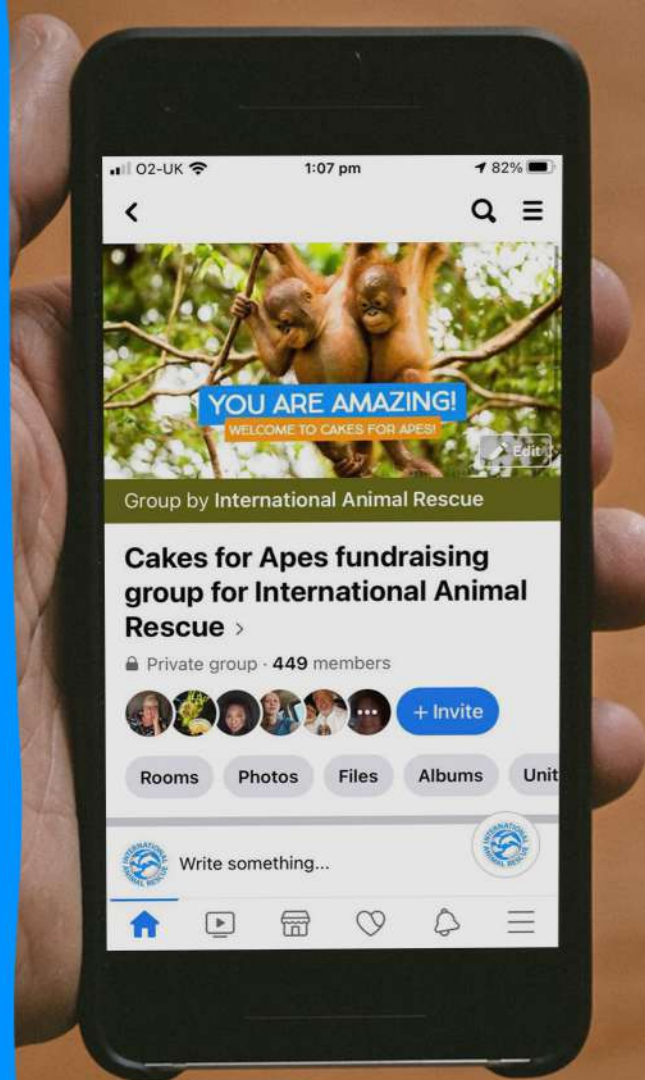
O2-UK 1:07 pm 82%

YOU ARE AMAZING!
WELCOME TO CAKES FOR APES!

Edit

Group by International Animal Rescue

Cakes for Apes fundraising group for International Animal Rescue >

Private group · 449 members

+ Invite

Rooms Photos Files Albums Unit

INTERNATIONAL ANIMAL RESCUE

Write something...

INTERNATIONAL ANIMAL RESCUE